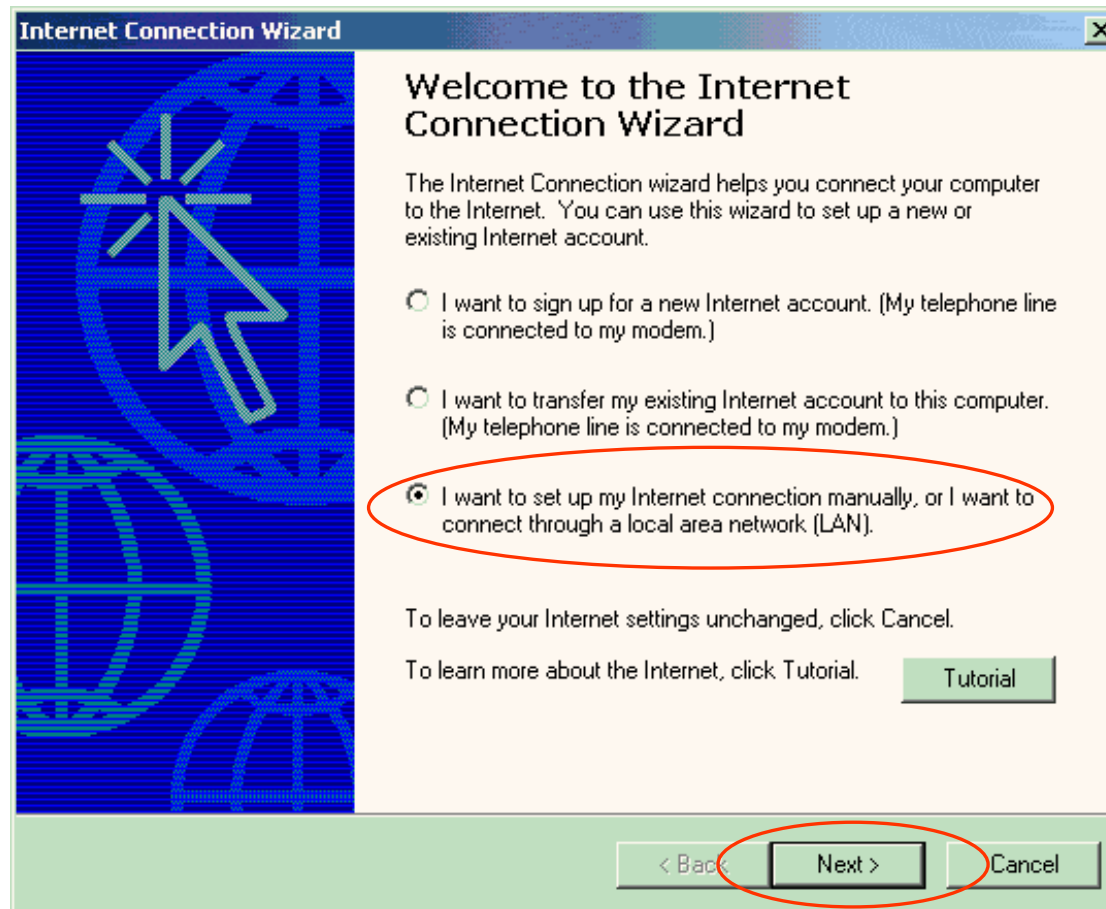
Internet Connection Wizard

Welcome to the Internet Connection Wizard

The Internet Connection wizard helps you connect your computer to the Internet. You can use this wizard to set up a new or existing Internet account.

I want to sign up for a new Internet account. (My telephone line is connected to my modem.)

I want to transfer my existing Internet account to this computer. (My telephone line is connected to my modem.)

I want to set up my Internet connection manually, or I want to connect through a local area network (LAN).

To leave your Internet settings unchanged, click Cancel.

To learn more about the Internet, click Tutorial.

Tutorial

< Back

Next >

Cancel